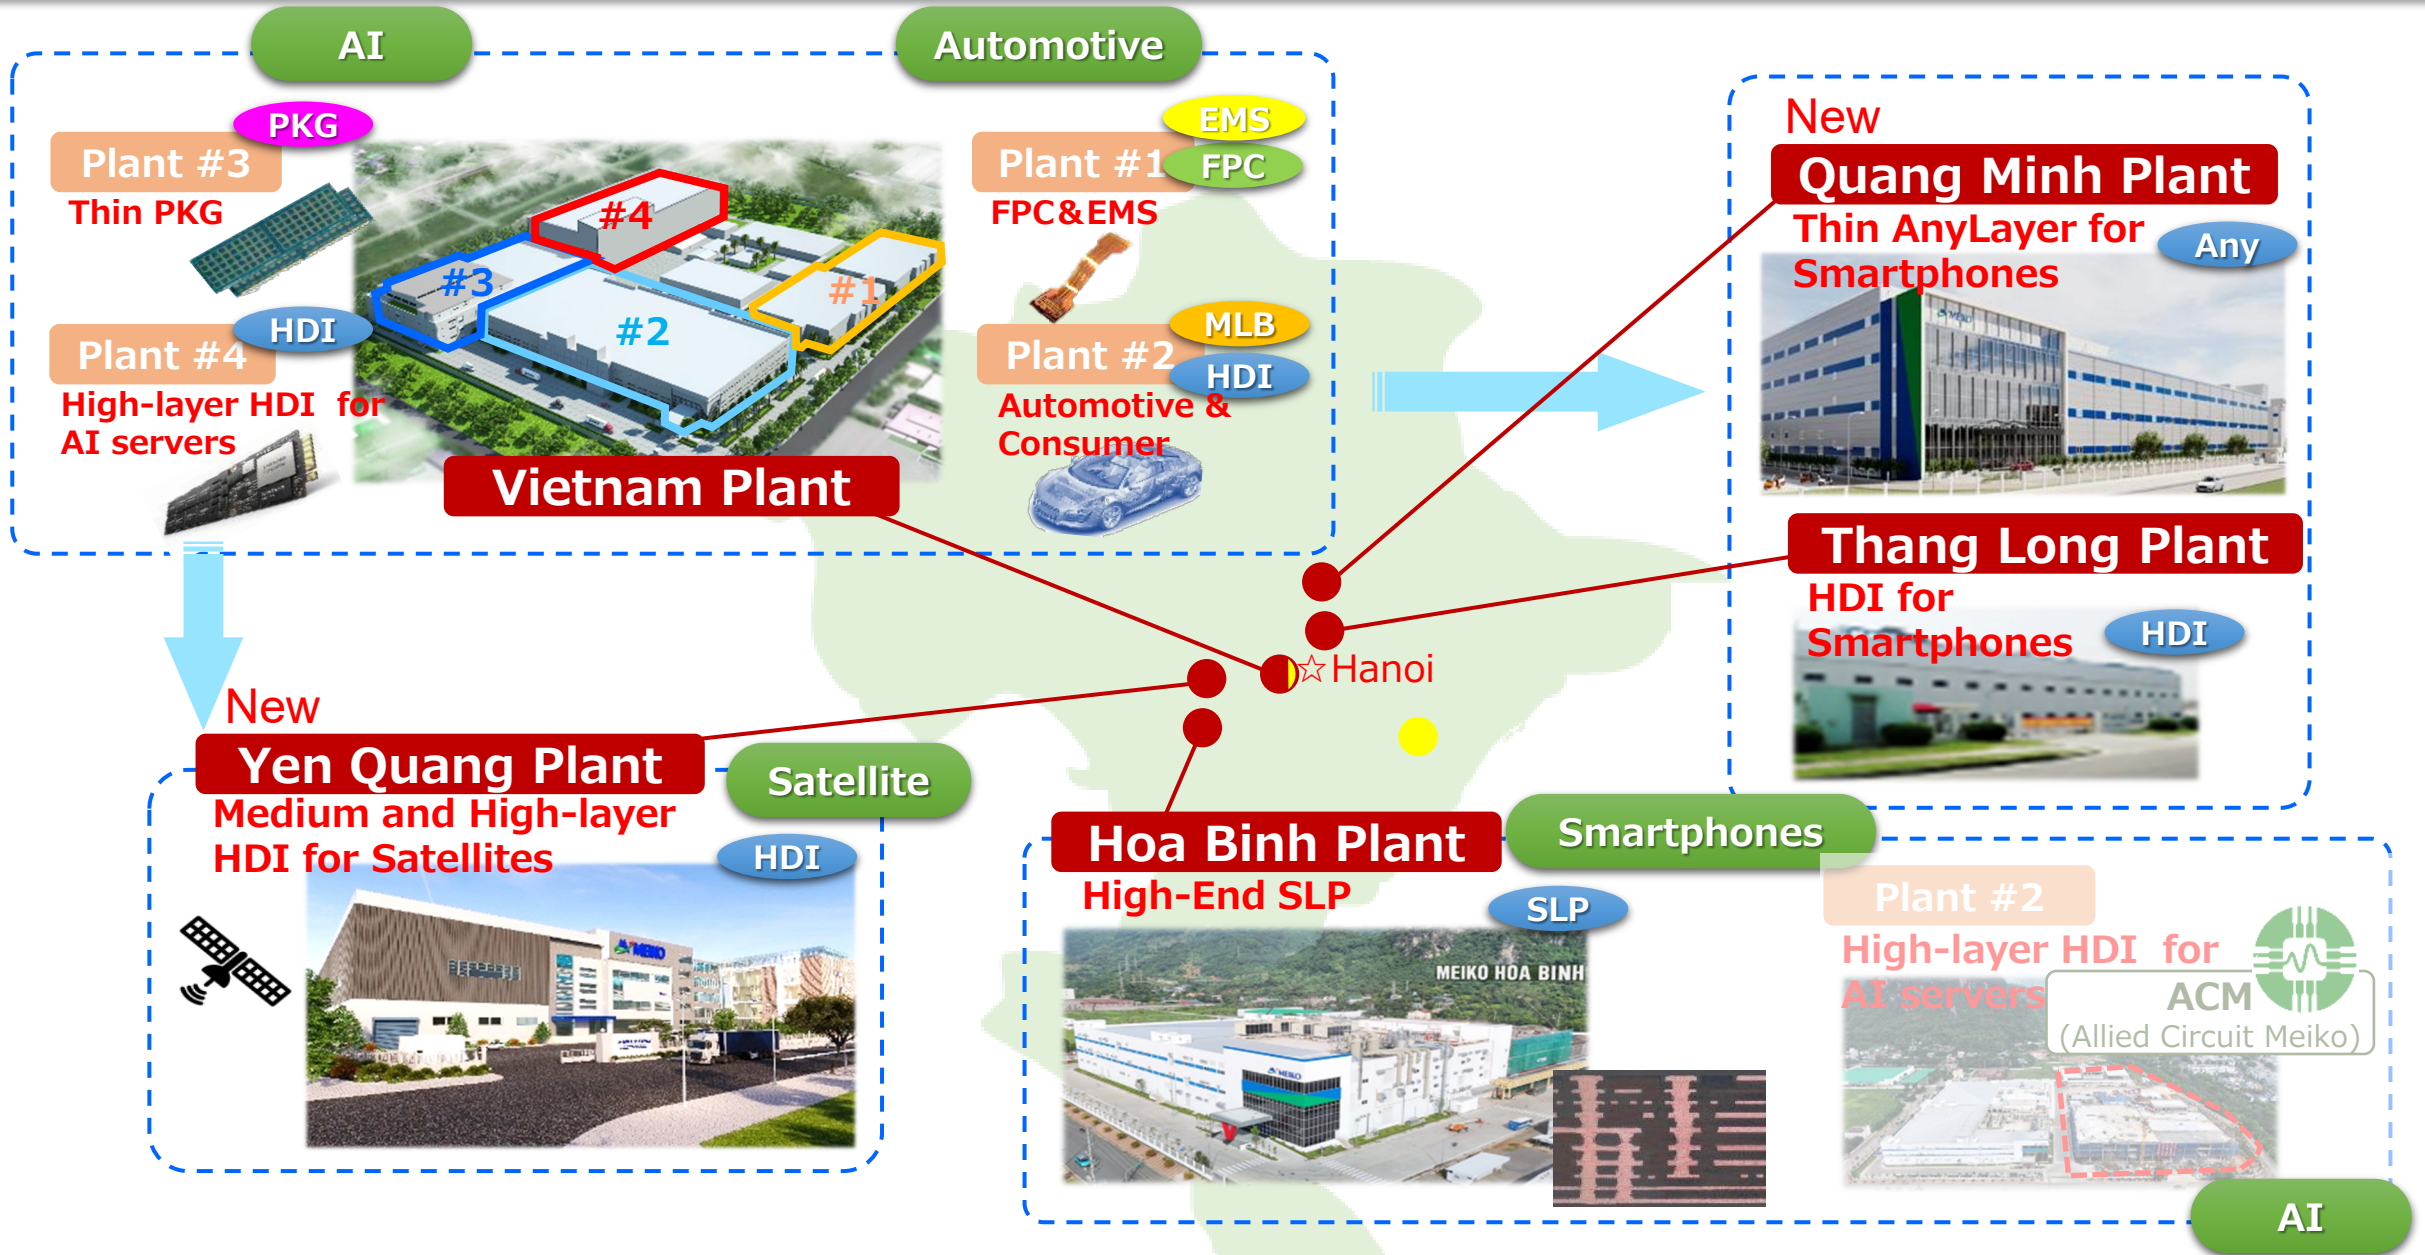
AI

Automotive

PKG

Plant #3

Thin PKG

#4

#3

#2

#1

Plant #4

HDI

High-layer HDI for AI servers

EMS

Plant #1

FPC

FPC&EMS

MLB

Plant #2

HDI

Automotive & Consumer

Vietnam Plant

New

Quang Minh Plant

Thin AnyLayer for Smartphones

Any

Thang Long Plant

HDI for Smartphones

HDI

☆Hanoi

New

Yen Quang Plant

Satellite

Medium and High-layer HDI for Satellites

HDI

Hoa Binh Plant

Smartphones

High-End SLP

SLP

MEIKO HOA BINH

Plant #2

High-layer HDI for AI servers

ACM

(Allied Circuit Meiko)

AI